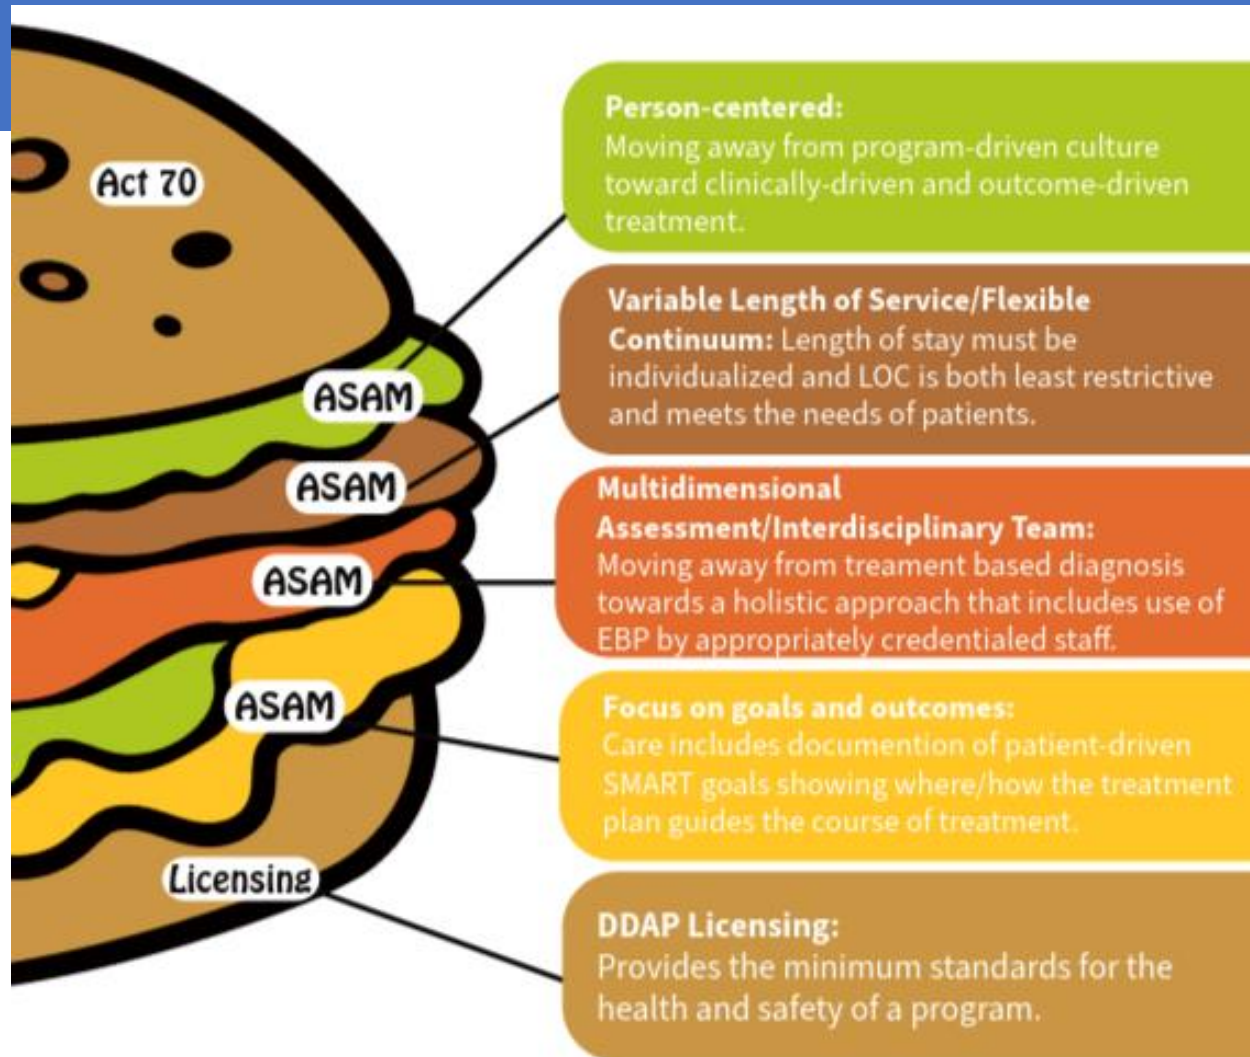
Act 70

ASAM

ASAM

ASAM

ASAM

Licensing

Person-centered:
Moving away from program-driven culture toward clinically-driven and outcome-driven treatment.

Variable Length of Service/Flexible Continuum: Length of stay must be individualized and LOC is both least restrictive and meets the needs of patients.

Multidimensional Assessment/Interdisciplinary Team:
Moving away from treament based diagnosis towards a holistic approach that includes use of EBP by appropriately credentialed staff.

Focus on goals and outcomes:
Care includes documention of patient-driven SMART goals showing where/how the treatment plan guides the course of treatment.

DDAP Licensing:
Provides the minimum standards for the health and safety of a program.